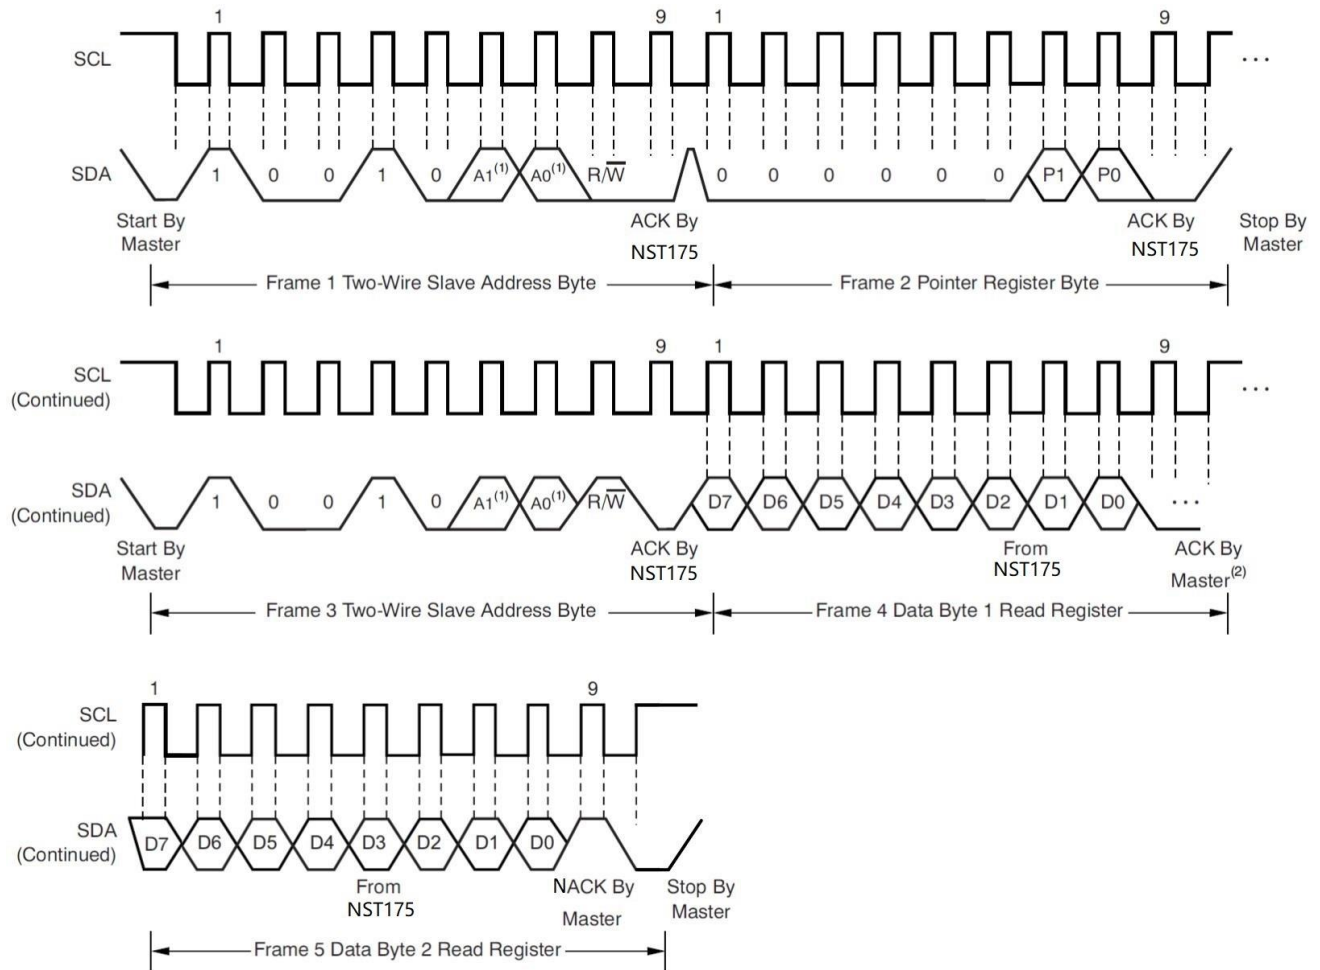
1
9
1
9
SCL
...
SDA
1
0
0
1
0
A1$^{(1)}$
A0$^{(1)}$
R/$\overline{W}$
0
0
0
0
0
0
P1
P0
Start By Master
ACK By NST175
ACK By NST175
Stop By Master
Frame 1 Two-Wire Slave Address Byte
Frame 2 Pointer Register Byte

1
9
1
9
SCL (Continued)
...
SDA (Continued)
1
0
0
1
0
A1$^{(1)}$
A0$^{(1)}$
R/$\overline{W}$
D7
D6
D5
D4
D3
D2
D1
D0
...
Start By Master
ACK By NST175
From NST175
ACK By Master$^{(2)}$
Frame 3 Two-Wire Slave Address Byte
Frame 4 Data Byte 1 Read Register

1
9
SCL (Continued)
SDA (Continued)
D7
D6
D5
D4
D3
D2
D1
D0
From NST175
NACK By Master
Stop By Master
Frame 5 Data Byte 2 Read Register